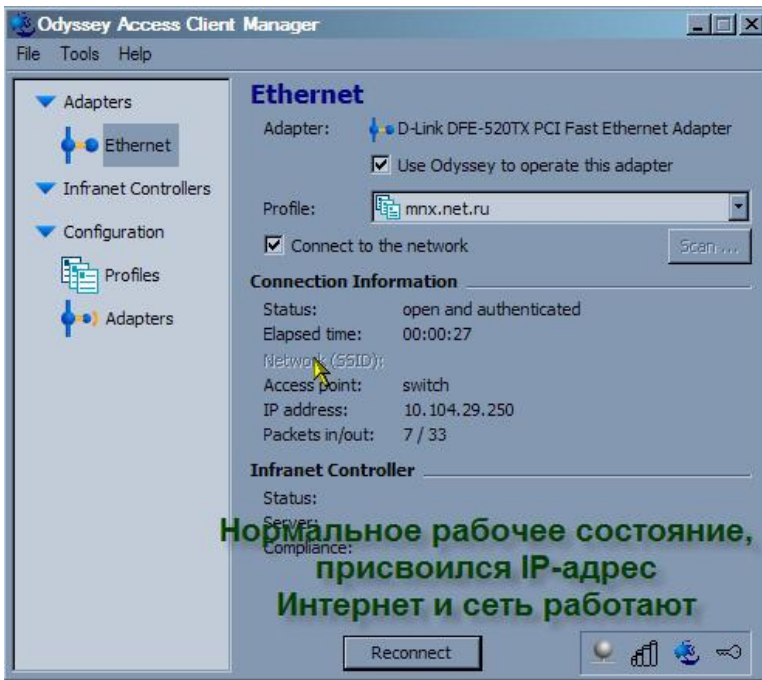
Odyssey Access Client Manager

File Tools Help

Adapters
Ethernet
Infranet Controllers
Configuration
Profiles
Adapters

Ethernet

Adapter: D-Link DFE-520TX PCI Fast Ethernet Adapter

Use Odyssey to operate this adapter

Profile: mnx.net.ru

Connect to the network

Scan ...

Connection Information

Status: open and authenticated
Elapsed time: 00:00:27
Network (SSID):
Access point: switch
IP address: 10.104.29.250
Packets in/out: 7 / 33

Infranet Controller

Status:
Server:
Compliance:

Нормальное рабочее состояние, присвоился IP-адрес Интернет и сеть работают

Reconnect